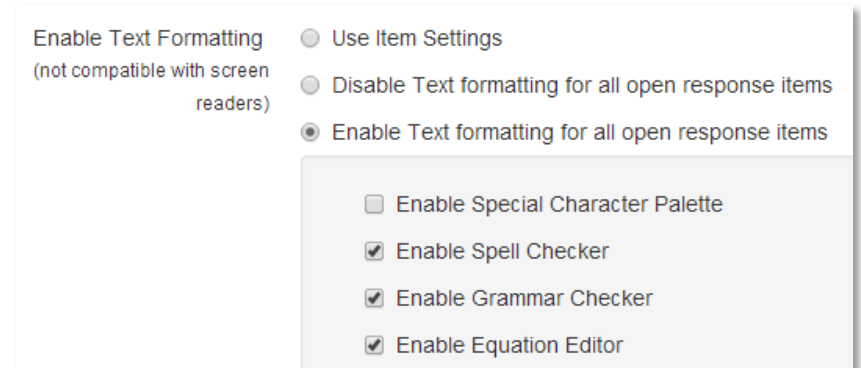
Enable Text Formatting
(not compatible with screen readers)

Use Item Settings

Disable Text formatting for all open response items

Enable Text formatting for all open response items

Enable Special Character Palette

Enable Spell Checker

Enable Grammar Checker

Enable Equation Editor